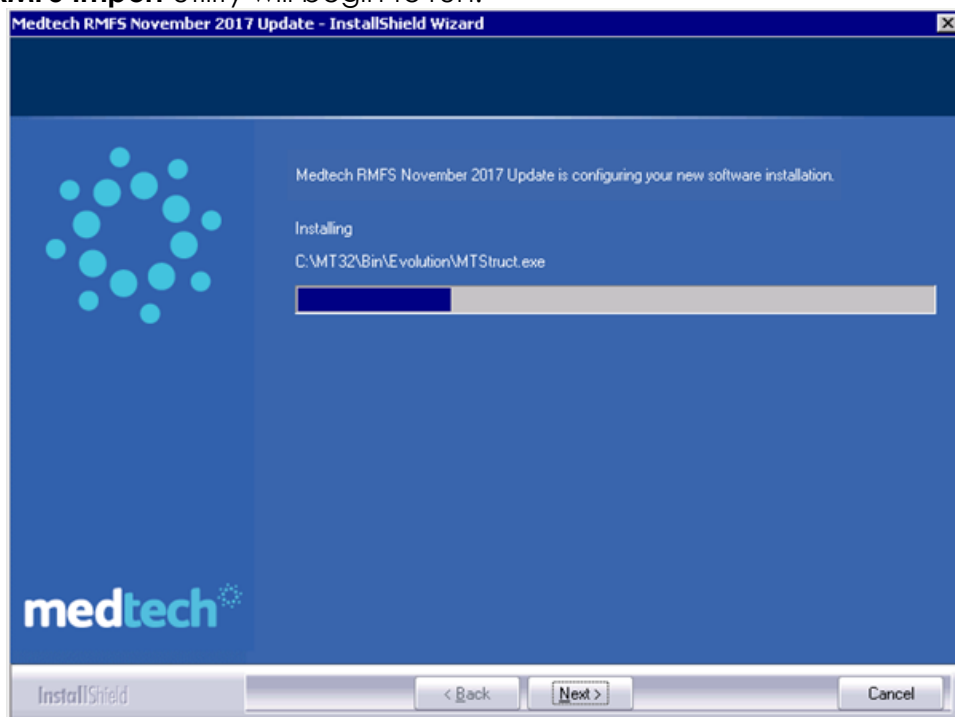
Medtech RMFS November 2017 Update - InstallShield Wizard

Medtech RMFS November 2017 Update is configuring your new software installation.

Installing

C:\MT32\Bin\Evolution\MTStruct.exe

medtech

InstallShield

< Back

Next >

Cancel